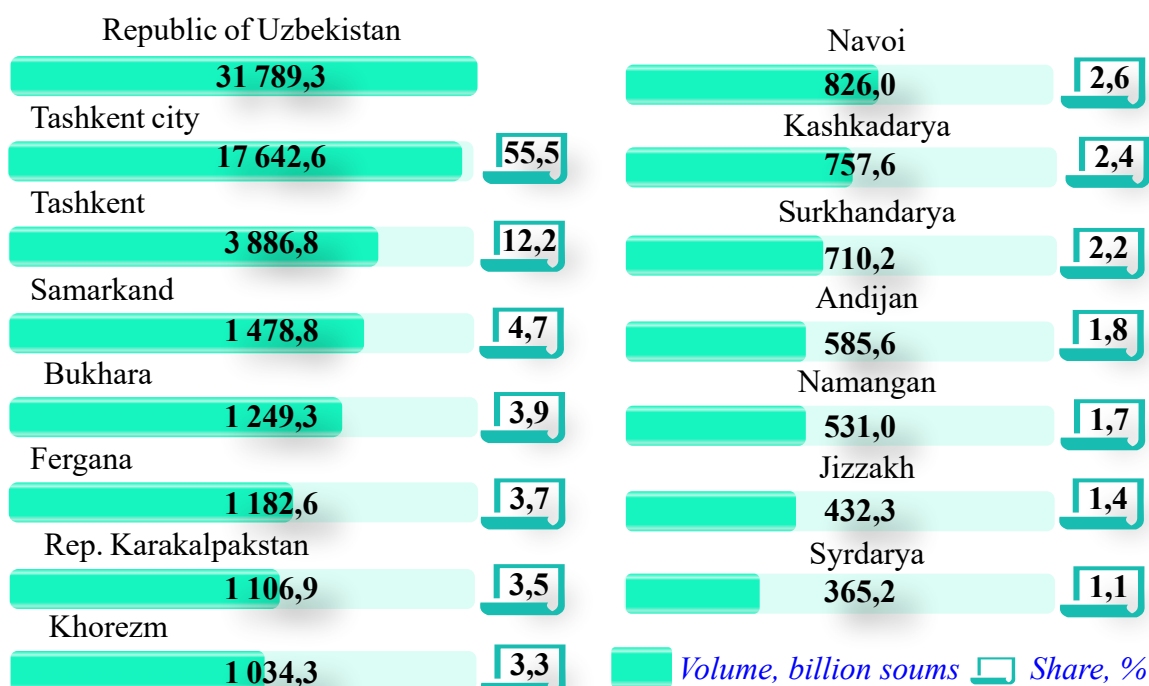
Republic of Uzbekistan
31 789,3

Tashkent city
17 642,6
55,5

Tashkent
3 886,8
12,2

Samarkand
1 478,8
4,7

Bukhara
1 249,3
3,9

Fergana
1 182,6
3,7

Rep. Karakalpakstan
1 106,9
3,5

Khorezm
1 034,3
3,3

Navoi
826,0
2,6

Kashkadarya
757,6
2,4

Surkhandarya
710,2
2,2

Andijan
585,6
1,8

Namangan
531,0
1,7

Jizzakh
432,3
1,4

Syrdarya
365,2
1,1

Volume, billion soums Share, %